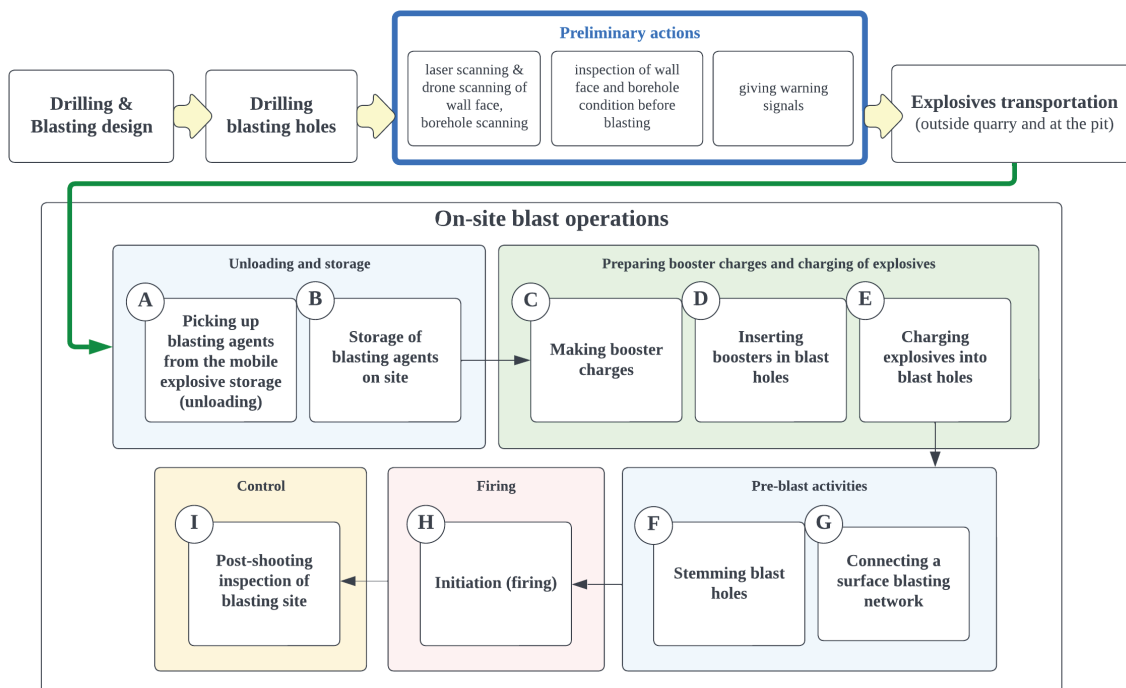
Drilling & Blasting design

Drilling blasting holes

Preliminary actions

laser scanning & drone scanning of wall face, borehole scanning

inspection of wall face and borehole condition before blasting

giving warning signals

Explosives transportation (outside quarry and at the pit)

On-site blast operations

Unloading and storage

A Picking up blasting agents from the mobile explosive storage (unloading)

B Storage of blasting agents on site

Preparing booster charges and charging of explosives

C Making booster charges

D Inserting boosters in blast holes

E Charging explosives into blast holes

Control

I Post-shooting inspection of blasting site

Firing

H Initiation (firing)

Pre-blast activities

F Stemming blast holes

G Connecting a surface blasting network